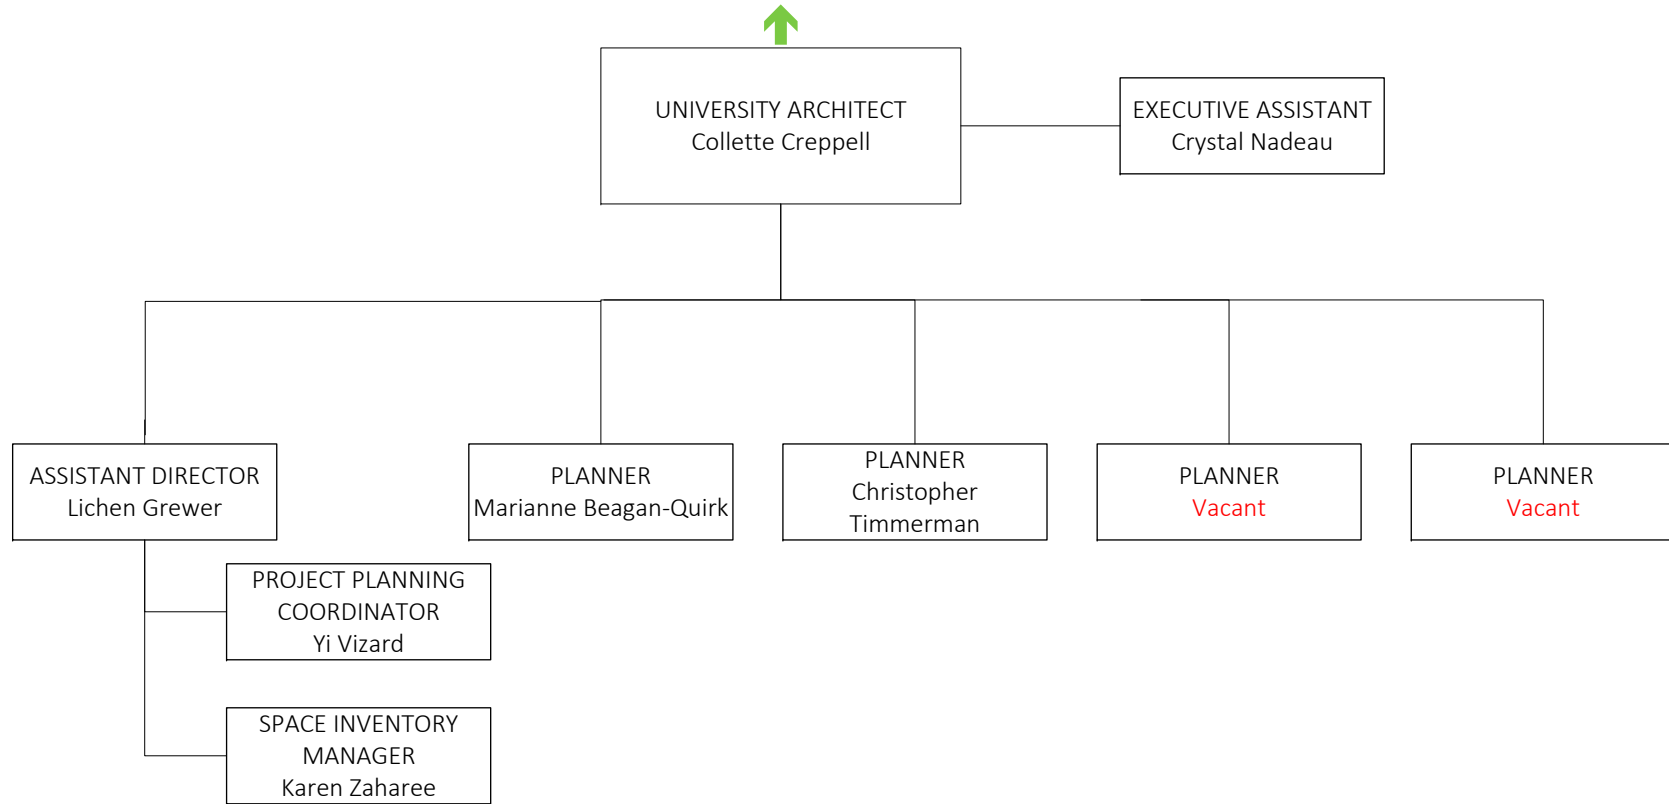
UNIVERSITY ARCHITECT
Collette Creppell

EXECUTIVE ASSISTANT
Crystal Nadeau

ASSISTANT DIRECTOR
Lichen Grewer

PLANNER
Marianne Beagan-Quirk

PLANNER
Christopher Timmerman

PLANNER
Vacant

PLANNER
Vacant

PROJECT PLANNING COORDINATOR
Yi Vizard

SPACE INVENTORY MANAGER
Karen Zaharee